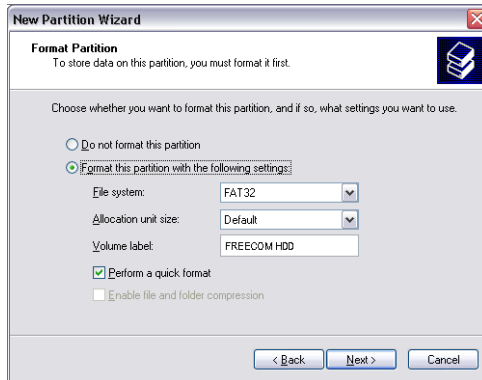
New Partition Wizard

Format Partition
To store data on this partition, you must format it first.

Choose whether you want to format this partition, and if so, what settings you want to use.

Do not format this partition

Format this partition with the following settings:

File system: FAT32

Allocation unit size: Default

Volume label: FREECOM HDD

Perform a quick format

Enable file and folder compression

< Back   Next >   Cancel